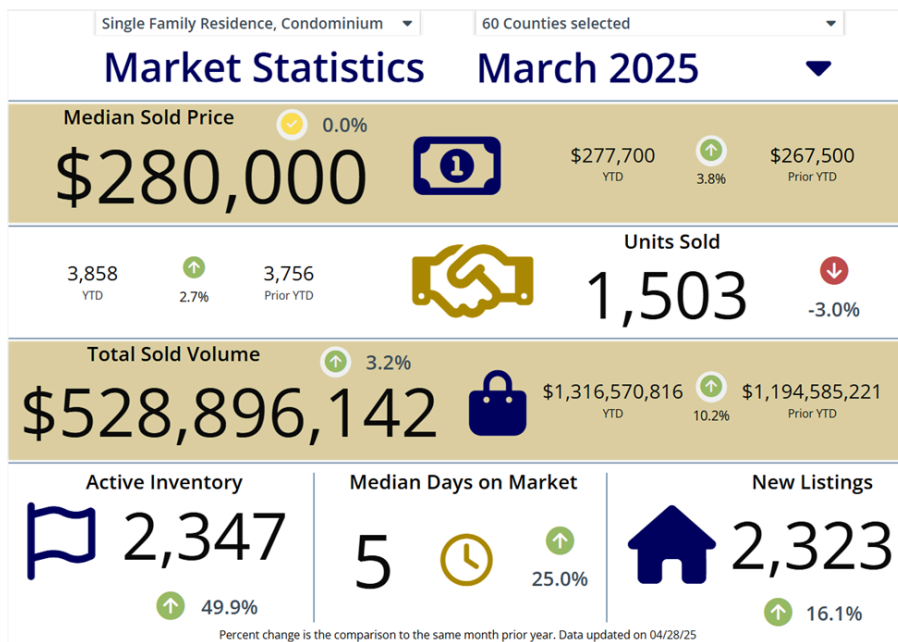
Single Family Residence, Condominium

60 Counties selected

Market Statistics March 2025

Median Sold Price 0.0%

$280,000

$277,700 YTD 3.8% $267,500 Prior YTD

3,858 YTD 2.7% 3,756 Prior YTD

Units Sold

1,503

-3.0%

Total Sold Volume 3.2%

$528,896,142

$1,316,570,816 YTD 10.2% $1,194,585,221 Prior YTD

Active Inventory

2,347

49.9%

Median Days on Market

5

25.0%

New Listings

2,323

16.1%

Percent change is the comparison to the same month prior year. Data updated on 04/28/25